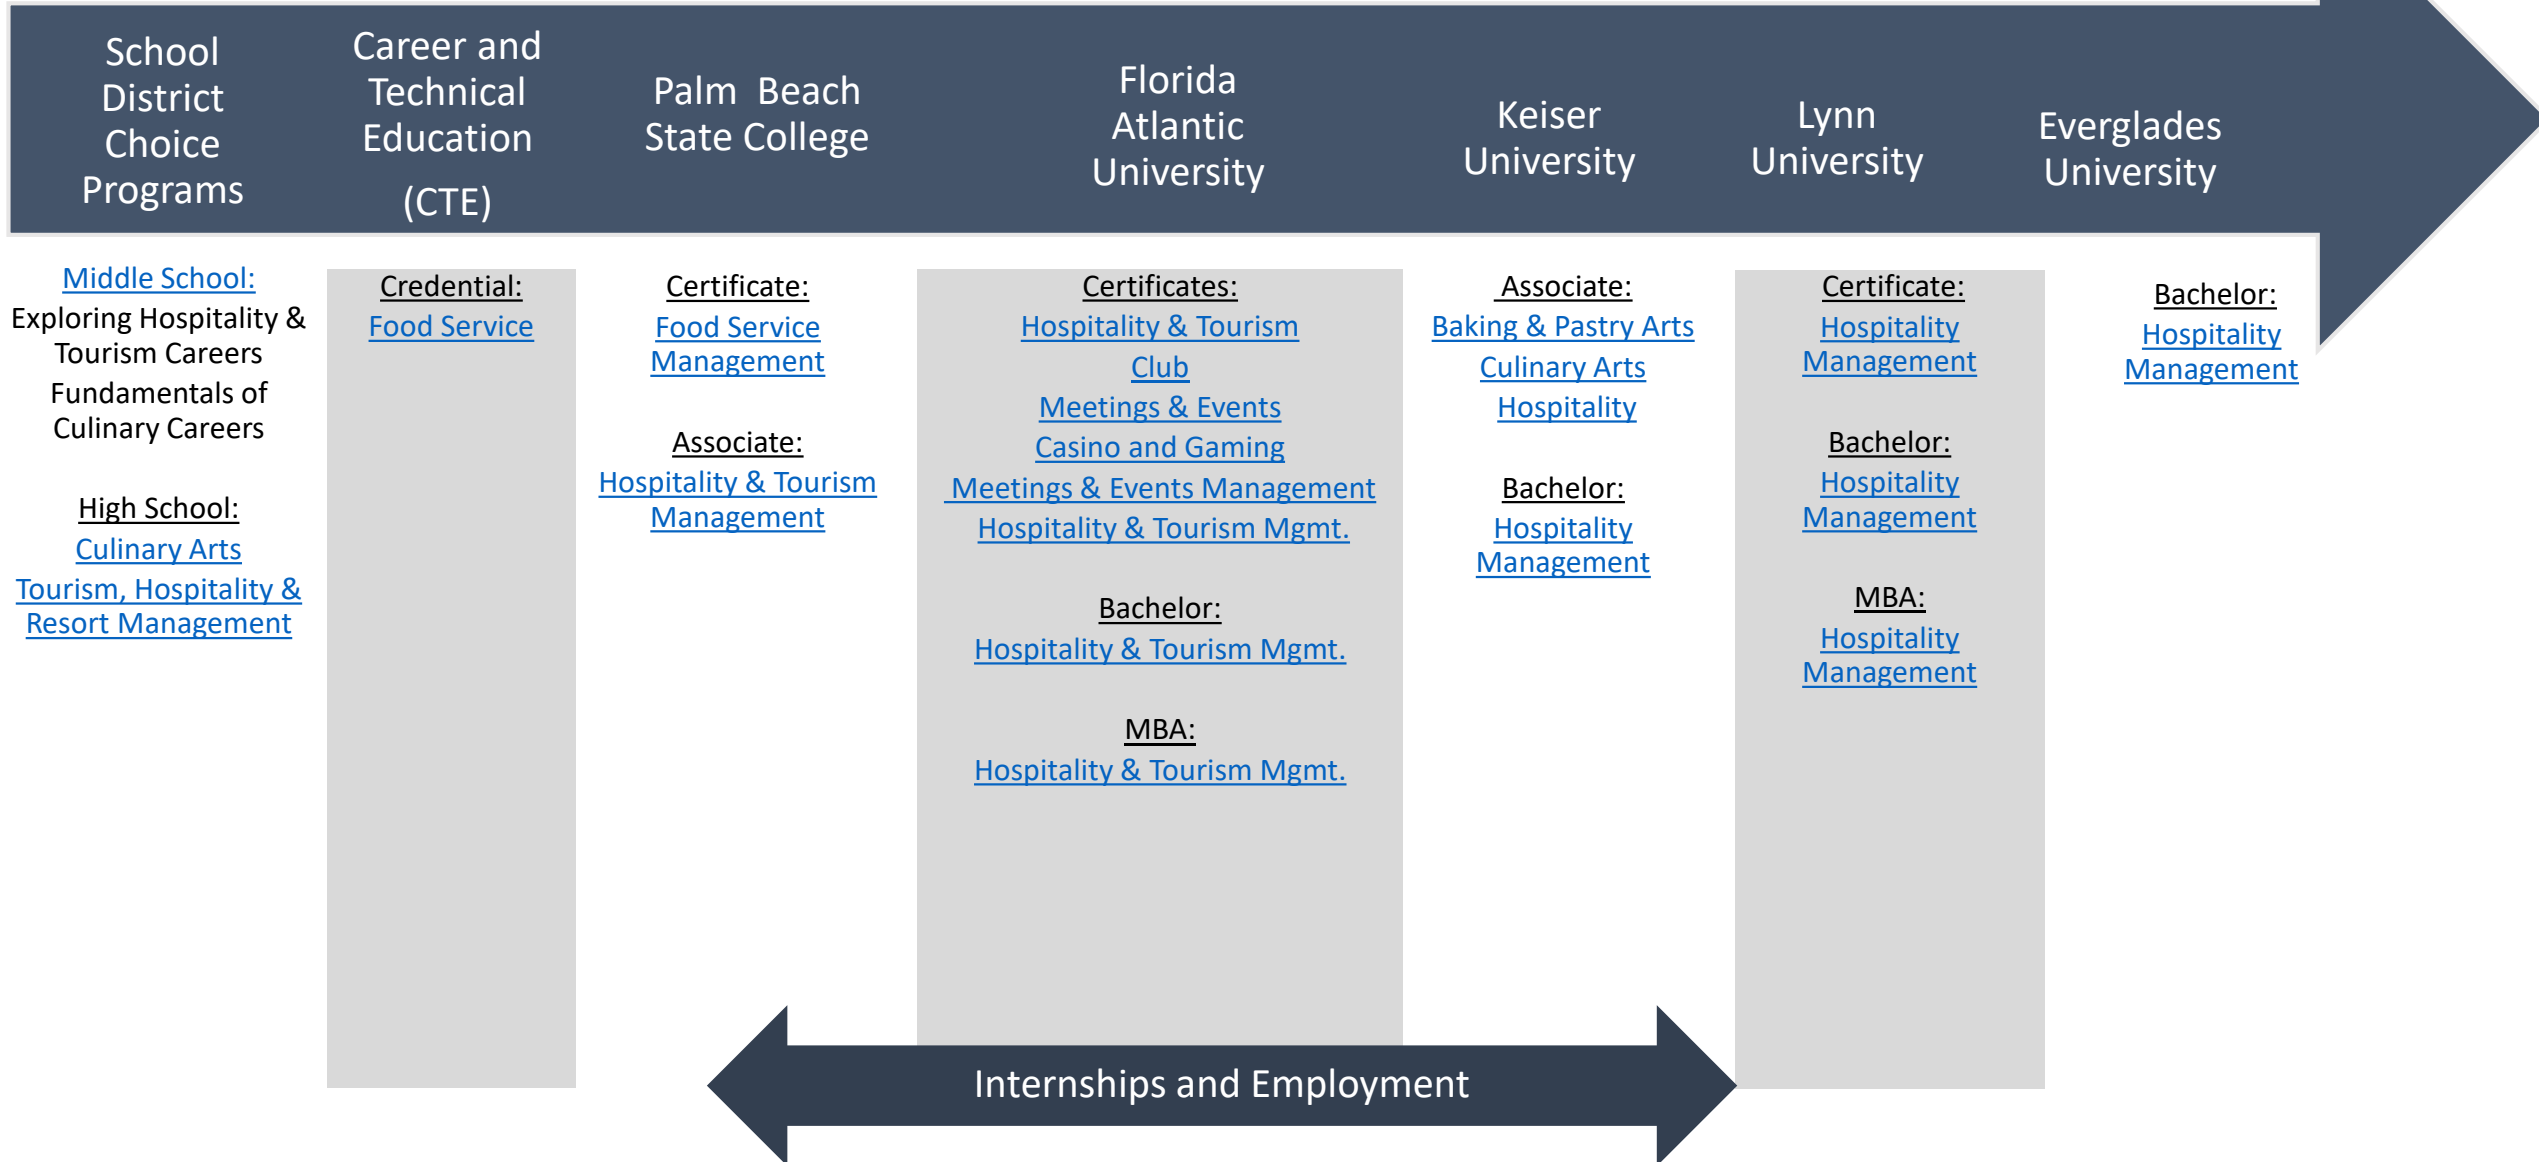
School District Choice Programs

Career and Technical Education (CTE)

Palm Beach State College

Florida Atlantic University

Keiser University

Lynn University

Everglades University

Middle School:
Exploring Hospitality & Tourism Careers
Fundamentals of Culinary Careers

High School:
Culinary Arts
Tourism, Hospitality & Resort Management

Credential:
Food Service

Certificate:
Food Service Management

Associate:
Hospitality & Tourism Management

Certificates:
Hospitality & Tourism
Club
Meetings & Events
Casino and Gaming
Meetings & Events Management
Hospitality & Tourism Mgmt.

Bachelor:
Hospitality & Tourism Mgmt.

MBA:
Hospitality & Tourism Mgmt.

Associate:
Baking & Pastry Arts
Culinary Arts
Hospitality

Bachelor:
Hospitality Management

Certificate:
Hospitality Management

Bachelor:
Hospitality Management

MBA:
Hospitality Management

Bachelor:
Hospitality Management

Internships and Employment